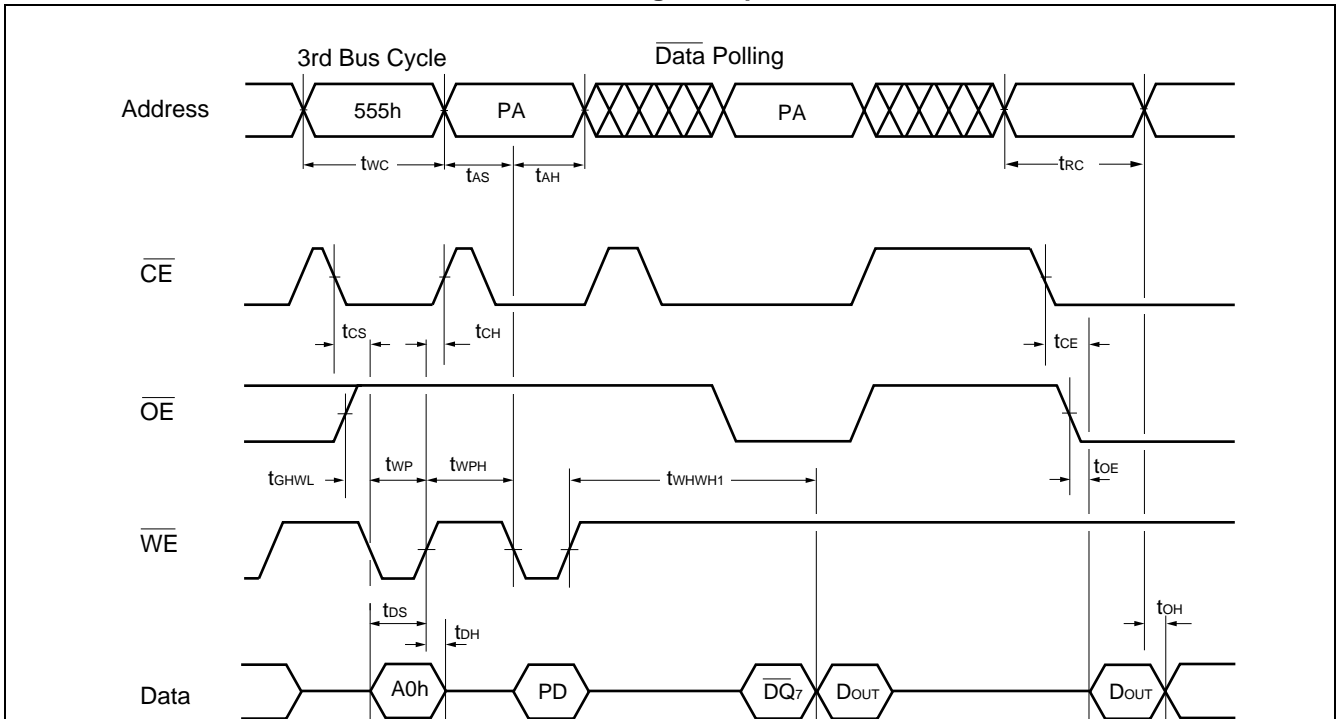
3rd Bus Cycle

$\overline{\text{Data}}$ Polling

Address

555h

PA

PA

$t_{WC}$

$t_{AS}$

$t_{AH}$

$t_{RC}$

$\overline{CE}$

$t_{CS}$

$t_{CH}$

$t_{CE}$

$\overline{OE}$

$t_{GHWL}$

$t_{WP}$

$t_{WPH}$

$t_{WHWH1}$

$t_{OE}$

$\overline{WE}$

$t_{DS}$

$t_{DH}$

$t_{OH}$

Data

A0h

PD

$\overline{DQ_7}$

$D_{OUT}$

$D_{OUT}$